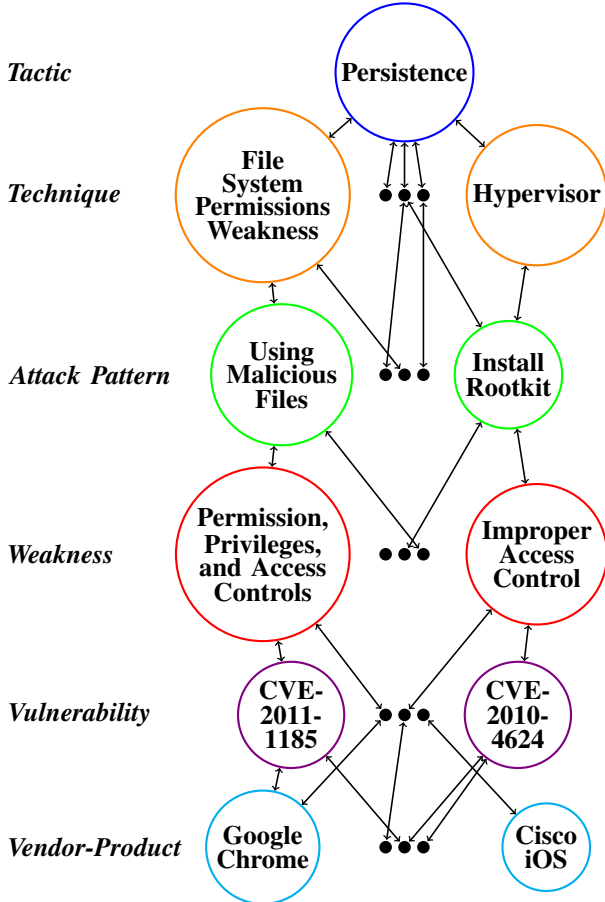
Tactic

Persistence

Technique

File System Permissions Weakness

Hypervisor

Attack Pattern

Using Malicious Files

Install Rootkit

Weakness

Permission, Privileges, and Access Controls

Improper Access Control

Vulnerability

CVE-2011-1185

CVE-2010-4624

Vendor-Product

Google Chrome

Cisco iOS